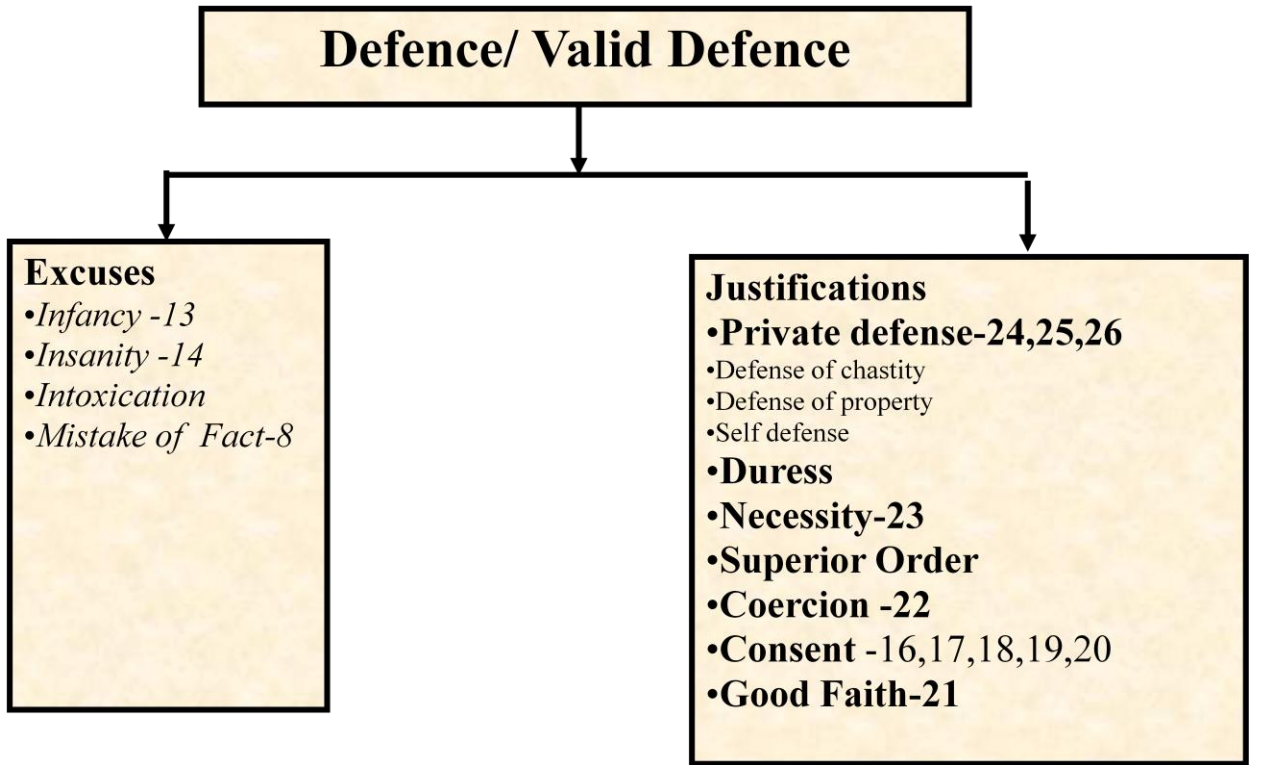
Defence/ Valid Defence

Excuses
•Infancy -13
•Insanity -14
•Intoxication
•Mistake of Fact-8

Justifications
•Private defense-24,25,26
•Defense of chastity
•Defense of property
•Self defense
•Duress
•Necessity-23
•Superior Order
•Coercion -22
•Consent -16,17,18,19,20
•Good Faith-21